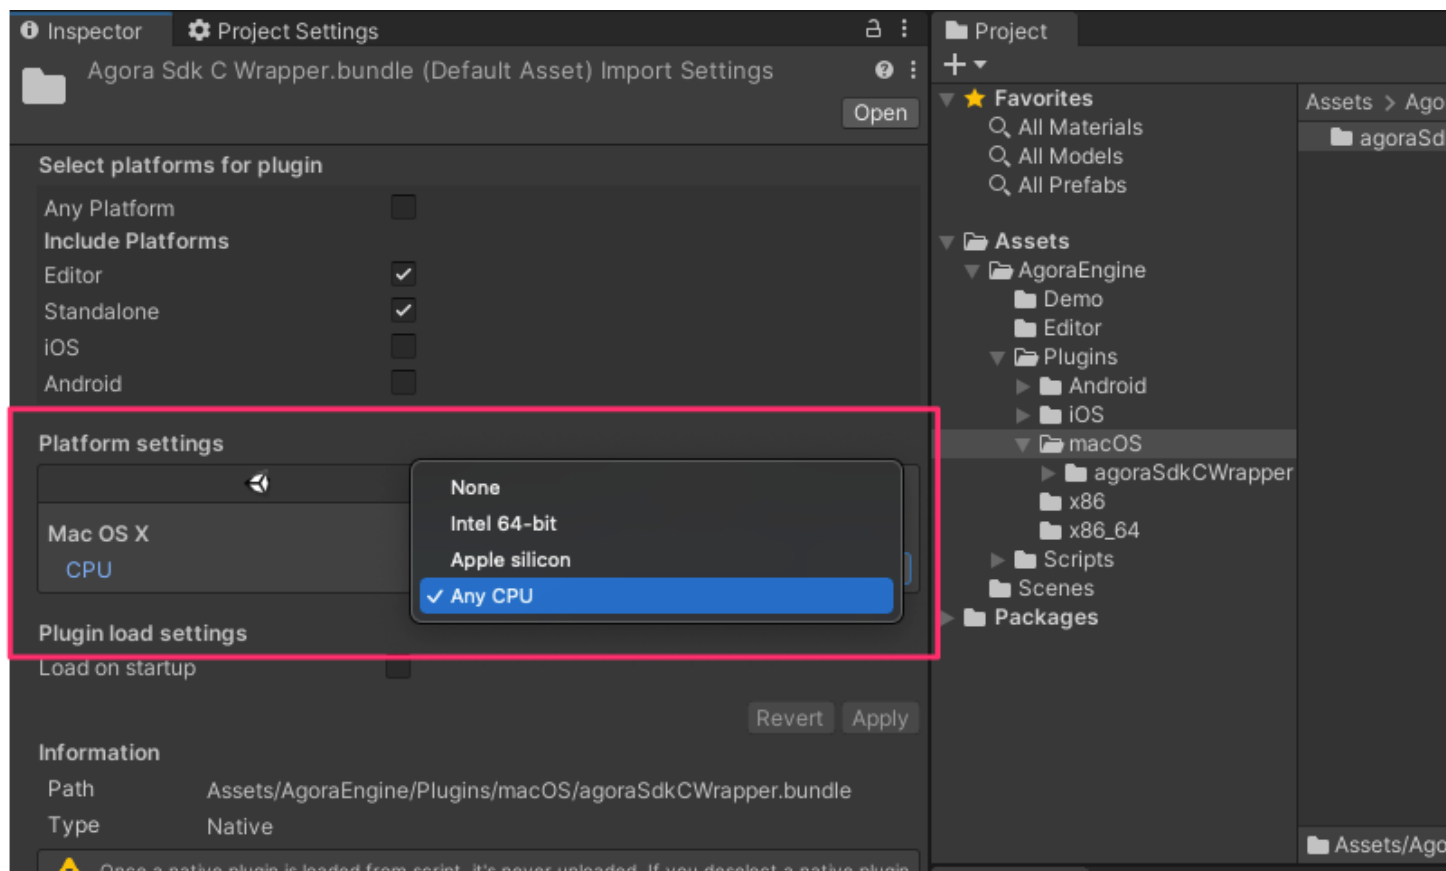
Inspector Project Settings

Agora Sdk C Wrapper.bundle (Default Asset) Import Settings

Open

Select platforms for plugin

Any Platform

Include Platforms

Editor

Standalone

iOS

Android

Platform settings

Mac OS X

CPU

None

Intel 64-bit

Apple silicon

✓ Any CPU

Plugin load settings

Load on startup

Revert Apply

Information

Path Assets/AgoraEngine/Plugins/macOS/agoraSdkCWrapper.bundle

Type Native

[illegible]

Project

+

Favorites

All Materials

All Models

All Prefabs

Assets

AgoraEngine

Demo

Editor

Plugins

Android

iOS

macOS

agoraSdkCWrapper

x86

x86_64

Scripts

Scenes

Packages

Assets > Ago

agoraSd

Assets/Ago